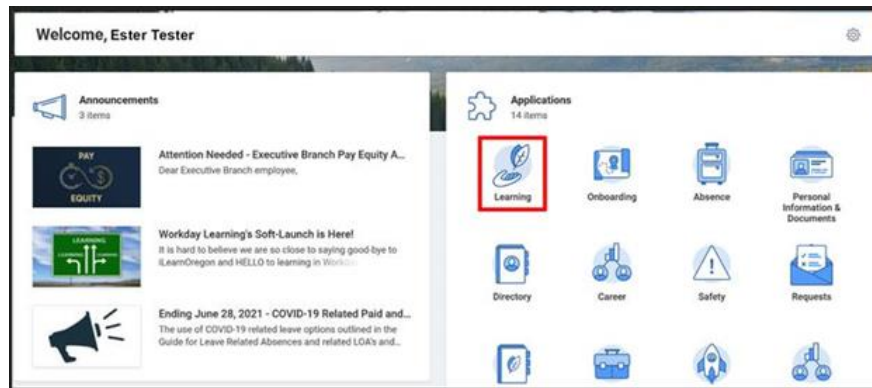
Welcome, Ester Tester

Announcements
3 items

PAY
EQUITY

Attention Needed - Executive Branch Pay Equity A...
Dear Executive Branch employee,

LEARNING

Workday Learning's Soft-Launch is Here!
It is hard to believe we are so close to saying good-bye to iLearnOregon and HELLO to learning in Work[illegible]

Ending June 28, 2021 - COVID-19 Related Paid and...
The use of COVID-19 related leave options outlined in the Guide for Leave Related Absences and related LOA's and...

Applications
14 items

Learning

Onboarding

Absence

Personal Information & Documents

Directory

Career

Safety

Requests